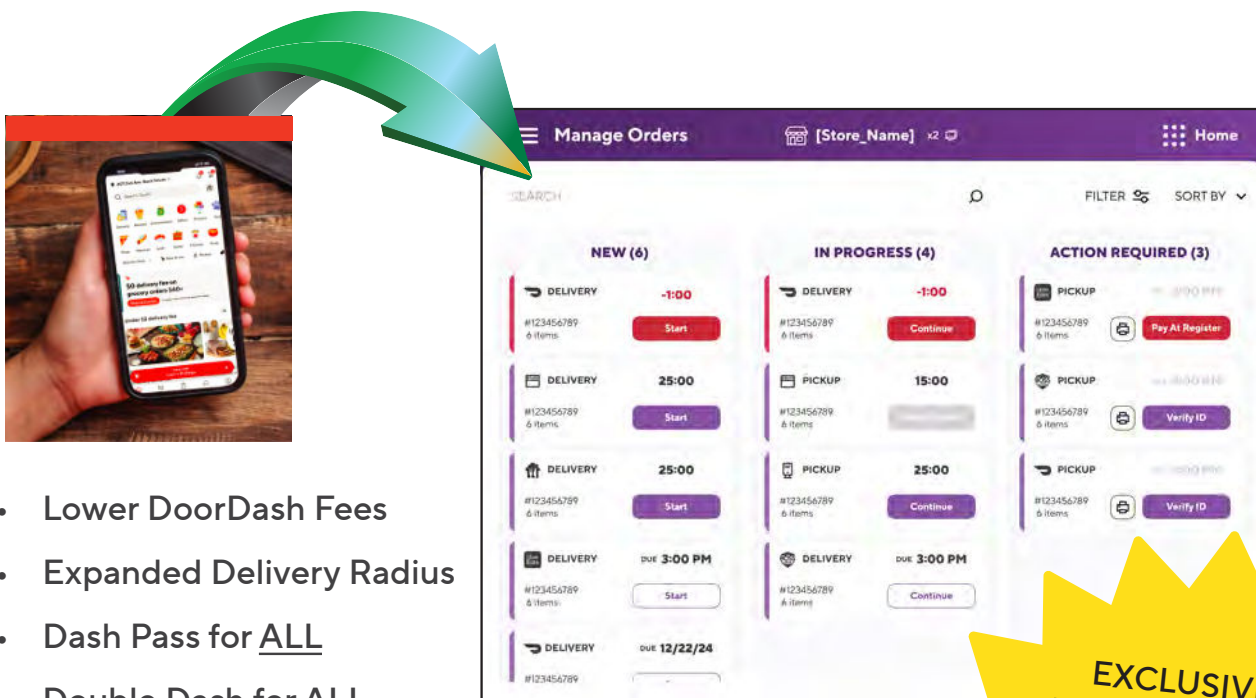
$0 delivery fee on grocery orders $40+

Under $2 delivery fee

- Lower DoorDash Fees
- Expanded Delivery Radius
- Dash Pass for ALL
- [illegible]

Manage Orders [Store_Name] x2 Home

SEARCH FILTER SORT BY

| NEW (6) | IN PROGRESS (4) | ACTION REQUIRED (3) |
|---|---|---|
| DELIVERY -1:00 #123456789 6 items Start | DELIVERY -1:00 #123456789 6 items Continue | PICKUP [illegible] #123456789 6 items Pay At Register |
| DELIVERY 25:00 #123456789 6 items Start | PICKUP 15:00 #123456789 6 items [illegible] | PICKUP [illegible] #123456789 6 items Verify ID |
| DELIVERY 25:00 #123456789 6 items Start | PICKUP 25:00 #123456789 6 items Continue | PICKUP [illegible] #123456789 6 items Verify ID |
| DELIVERY DUE 3:00 PM #123456789 6 items Start | DELIVERY DUE 3:00 PM #123456789 6 items Continue | |
| DELIVERY DUE 12/22/24 #123456789 | | |

EXCLUSIV